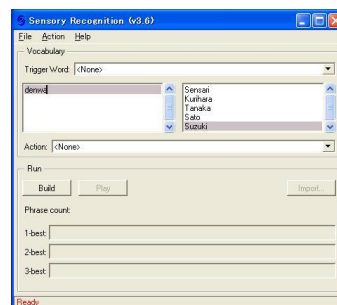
Sensory Recognition (v3.6)
File Action Help
Vocabulary
Trigger Word: <None>
denwa
Sensari
Kurihara
Tanaka
Sato
Suzuki
Action: <None>
Run
Build
Play
Import...
Phrase count:
1-best:
2-best:
3-best:
Ready